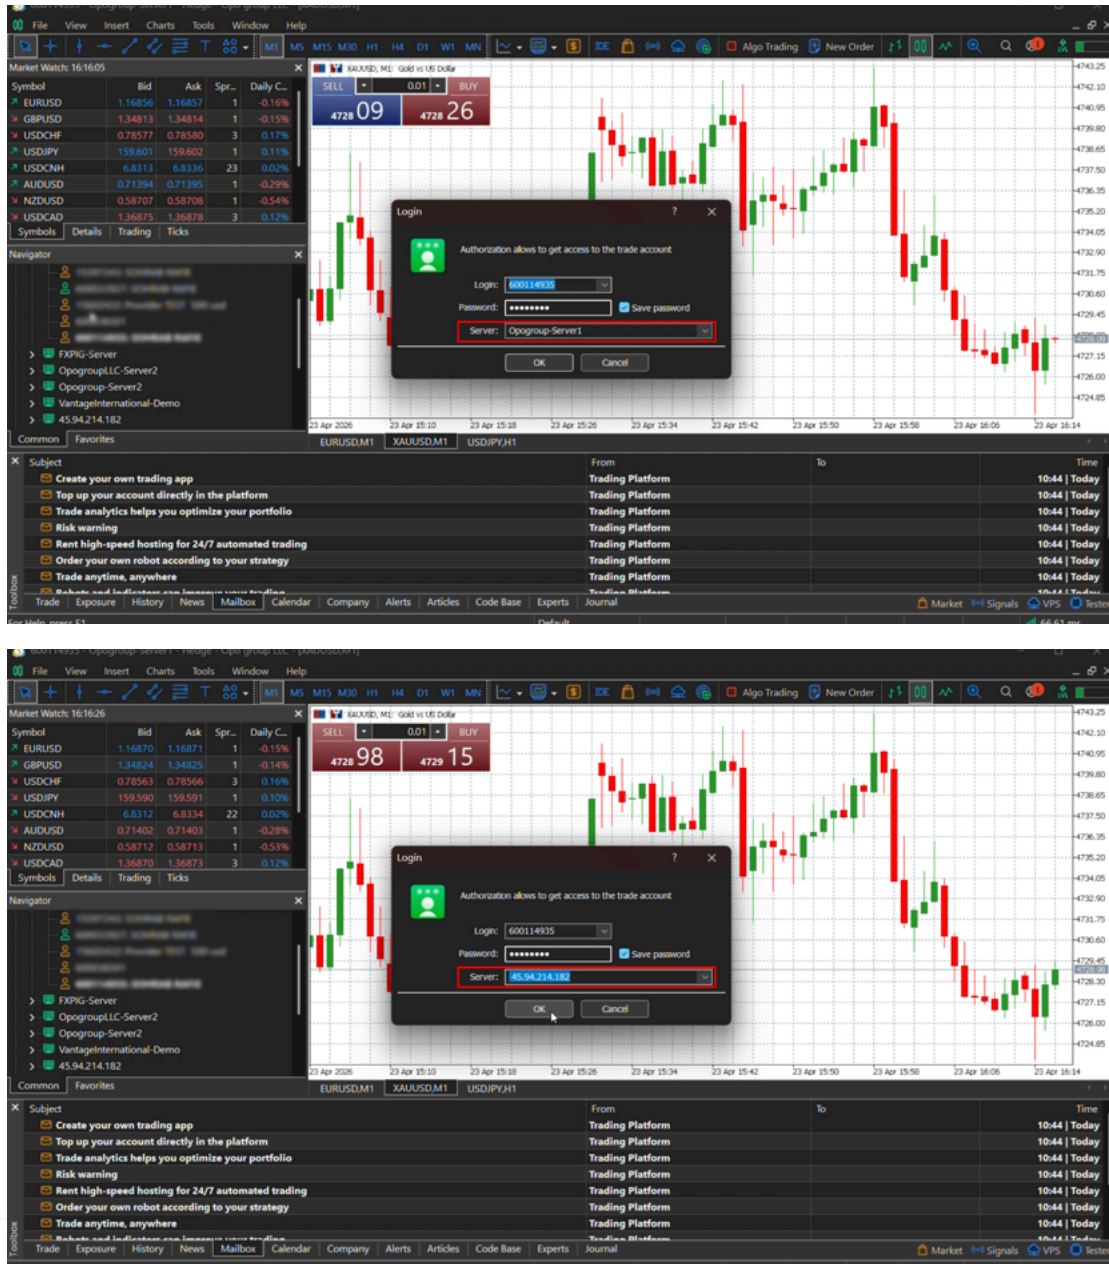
File View Insert Charts Tools Window Help

M1 M5 M15 M30 H1 H4 D1 W1 MN Algo Trading New Order

Market Watch: 16:16:05

| Symbol | Bid | Ask | Spr... | Daily C... |
|---|---|---|---|---|
| EURUSD | 1.16856 | 1.16857 | 1 | -0.16% |
| GBPUSD | 1.34813 | 1.34814 | 1 | -0.15% |
| USDCHF | 0.78577 | 0.78580 | 3 | 0.17% |
| USDJPY | 159.601 | 159.602 | 1 | 0.11% |
| USDCNH | 6.8313 | 6.8336 | 23 | 0.02% |
| AUDUSD | 0.71394 | 0.71395 | 1 | -0.29% |
| NZDUSD | 0.58707 | 0.58708 | 1 | -0.54% |
| USDCAD | 1.36875 | 1.36878 | 3 | 0.12% |

Symbols Details Trading Ticks

Navigator

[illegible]
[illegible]
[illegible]
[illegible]
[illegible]
FXPIG-Server
OpogroupLLC-Server2
Opogroup-Server2
VantageInternational-Demo
45.94.214.182

Common Favorites

XAUUSD, M1: Gold vs US Dollar

SELL 0.01 BUY
4728 09 4728 26

Login ? X

Authorization allows to get access to the trade account

Login: 600114935
Password: ••••••••• Save password
Server: Opogroup-Server1

OK Cancel

4743.25 4742.10 4740.95 4739.80 4738.65 4737.50 4736.35 4735.20 4734.05 4732.90 4731.75 4730.60 4729.45 4728.30 4727.15 4726.00 4724.85

23 Apr 2026 23 Apr 15:10 23 Apr 15:18 23 Apr 15:26 23 Apr 15:34 23 Apr 15:42 23 Apr 15:50 23 Apr 15:58 23 Apr 16:06 23 Apr 16:14

EURUSD,M1 XAUUSD,M1 USDJPY,H1

| Subject | From | To | Time |
|---|---|---|---|
| Create your own trading app | Trading Platform | | 10:44 \| Today |
| Top up your account directly in the platform | Trading Platform | | 10:44 \| Today |
| Trade analytics helps you optimize your portfolio | Trading Platform | | 10:44 \| Today |
| Risk warning | Trading Platform | | 10:44 \| Today |
| Rent high-speed hosting for 24/7 automated trading | Trading Platform | | 10:44 \| Today |
| Order your own robot according to your strategy | Trading Platform | | 10:44 \| Today |
| Trade anytime, anywhere | Trading Platform | | 10:44 \| Today |

Toolbox
Trade Exposure History News Mailbox Calendar Company Alerts Articles Code Base Experts Journal
Market Signals VPS Tester

For Help, press F1 Default 66.61 ms

File View Insert Charts Tools Window Help

M1 M5 M15 M30 H1 H4 D1 W1 MN Algo Trading New Order

Market Watch: 16:16:26

| Symbol | Bid | Ask | Spr... | Daily C... |
|---|---|---|---|---|
| EURUSD | 1.16870 | 1.16871 | 1 | -0.15% |
| GBPUSD | 1.34824 | 1.34825 | 1 | -0.14% |
| USDCHF | 0.78563 | 0.78566 | 3 | 0.16% |
| USDJPY | 159.590 | 159.591 | 1 | 0.10% |
| USDCNH | 6.8312 | 6.8334 | 22 | 0.02% |
| AUDUSD | 0.71402 | 0.71403 | 1 | -0.28% |
| NZDUSD | 0.58712 | 0.58713 | 1 | -0.53% |
| USDCAD | 1.36870 | 1.36873 | 3 | 0.12% |

Symbols Details Trading Ticks

Navigator

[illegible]
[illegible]
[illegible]
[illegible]
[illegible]
FXPIG-Server
OpogroupLLC-Server2
Opogroup-Server2
VantageInternational-Demo
45.94.214.182

Common Favorites

XAUUSD, M1: Gold vs US Dollar

SELL 0.01 BUY
4728 98 4729 15

Login ? X

Authorization allows to get access to the trade account

Login: 600114935
Password: ••••••••• Save password
Server: 45.94.214.182

OK Cancel

4743.25 4742.10 4740.95 4739.80 4738.65 4737.50 4736.35 4735.20 4734.05 4732.90 4731.75 4730.60 4729.45 4728.30 4727.15 4726.00 4724.85

23 Apr 2026 23 Apr 15:10 23 Apr 15:18 23 Apr 15:26 23 Apr 15:34 23 Apr 15:42 23 Apr 15:50 23 Apr 15:58 23 Apr 16:06 23 Apr 16:14

EURUSD,M1 XAUUSD,M1 USDJPY,H1

| Subject | From | To | Time |
|---|---|---|---|
| Create your own trading app | Trading Platform | | 10:44 \| Today |
| Top up your account directly in the platform | Trading Platform | | 10:44 \| Today |
| Trade analytics helps you optimize your portfolio | Trading Platform | | 10:44 \| Today |
| Risk warning | Trading Platform | | 10:44 \| Today |
| Rent high-speed hosting for 24/7 automated trading | Trading Platform | | 10:44 \| Today |
| Order your own robot according to your strategy | Trading Platform | | 10:44 \| Today |
| Trade anytime, anywhere | Trading Platform | | 10:44 \| Today |

Toolbox
Trade Exposure History News Mailbox Calendar Company Alerts Articles Code Base Experts Journal
Market Signals VPS Tester